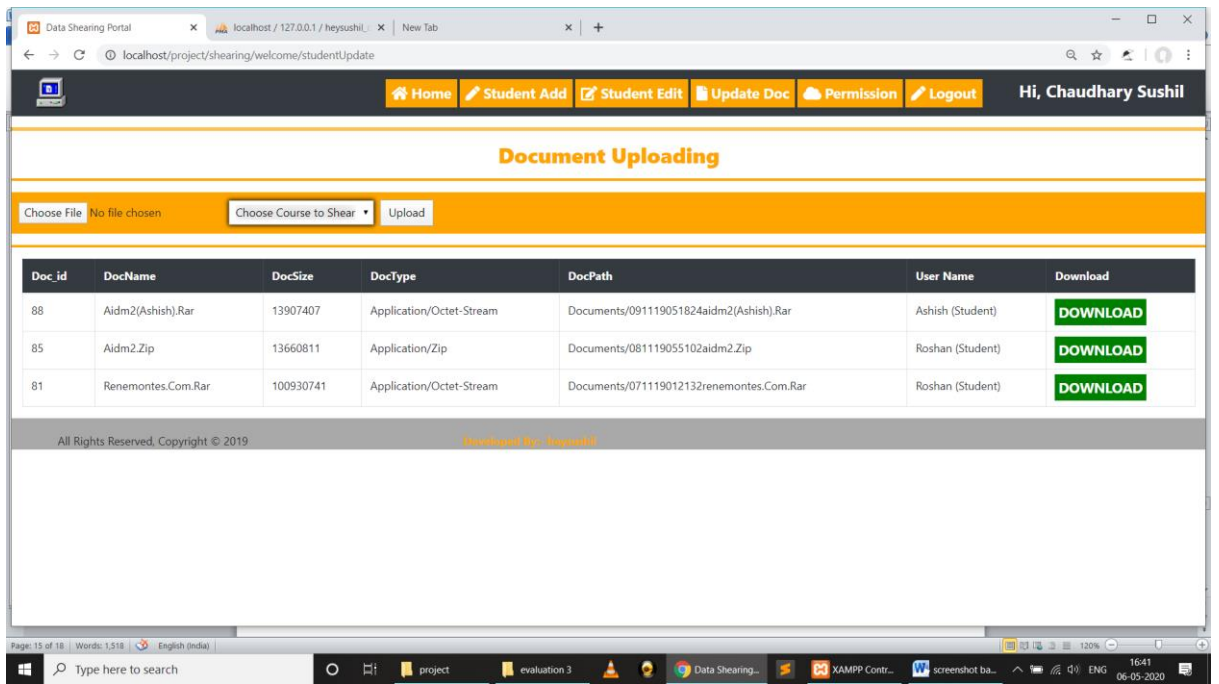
Data Shearing Portal × localhost / 127.0.0.1 / heysushil_ × New Tab × +

localhost/project/shearing/welcome/studentUpdate

Home Student Add Student Edit Update Doc Permission Logout Hi, Chaudhary Sushil

Document Uploading

Choose File No file chosen Choose Course to Shear Upload

| Doc_id | DocName | DocSize | DocType | DocPath | User Name | Download |
|---|---|---|---|---|---|---|
| 88 | Aidm2(Ashish).Rar | 13907407 | Application/Octet-Stream | Documents/091119051824aidm2(Ashish).Rar | Ashish (Student) | DOWNLOAD |
| 85 | Aidm2.Zip | 13660811 | Application/Zip | Documents/081119055102aidm2.Zip | Roshan (Student) | DOWNLOAD |
| 81 | Renemontes.Com.Rar | 100930741 | Application/Octet-Stream | Documents/071119012132renemontes.Com.Rar | Roshan (Student) | DOWNLOAD |

All Rights Reserved, Copyright © 2019 Developed By : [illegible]

Page: 15 of 18 Words: 1,518 English (India) 120%

Type here to search project evaluation 3 Data Shearing... XAMPP Contr... screenshot ba... ENG 16:41 06-05-2020